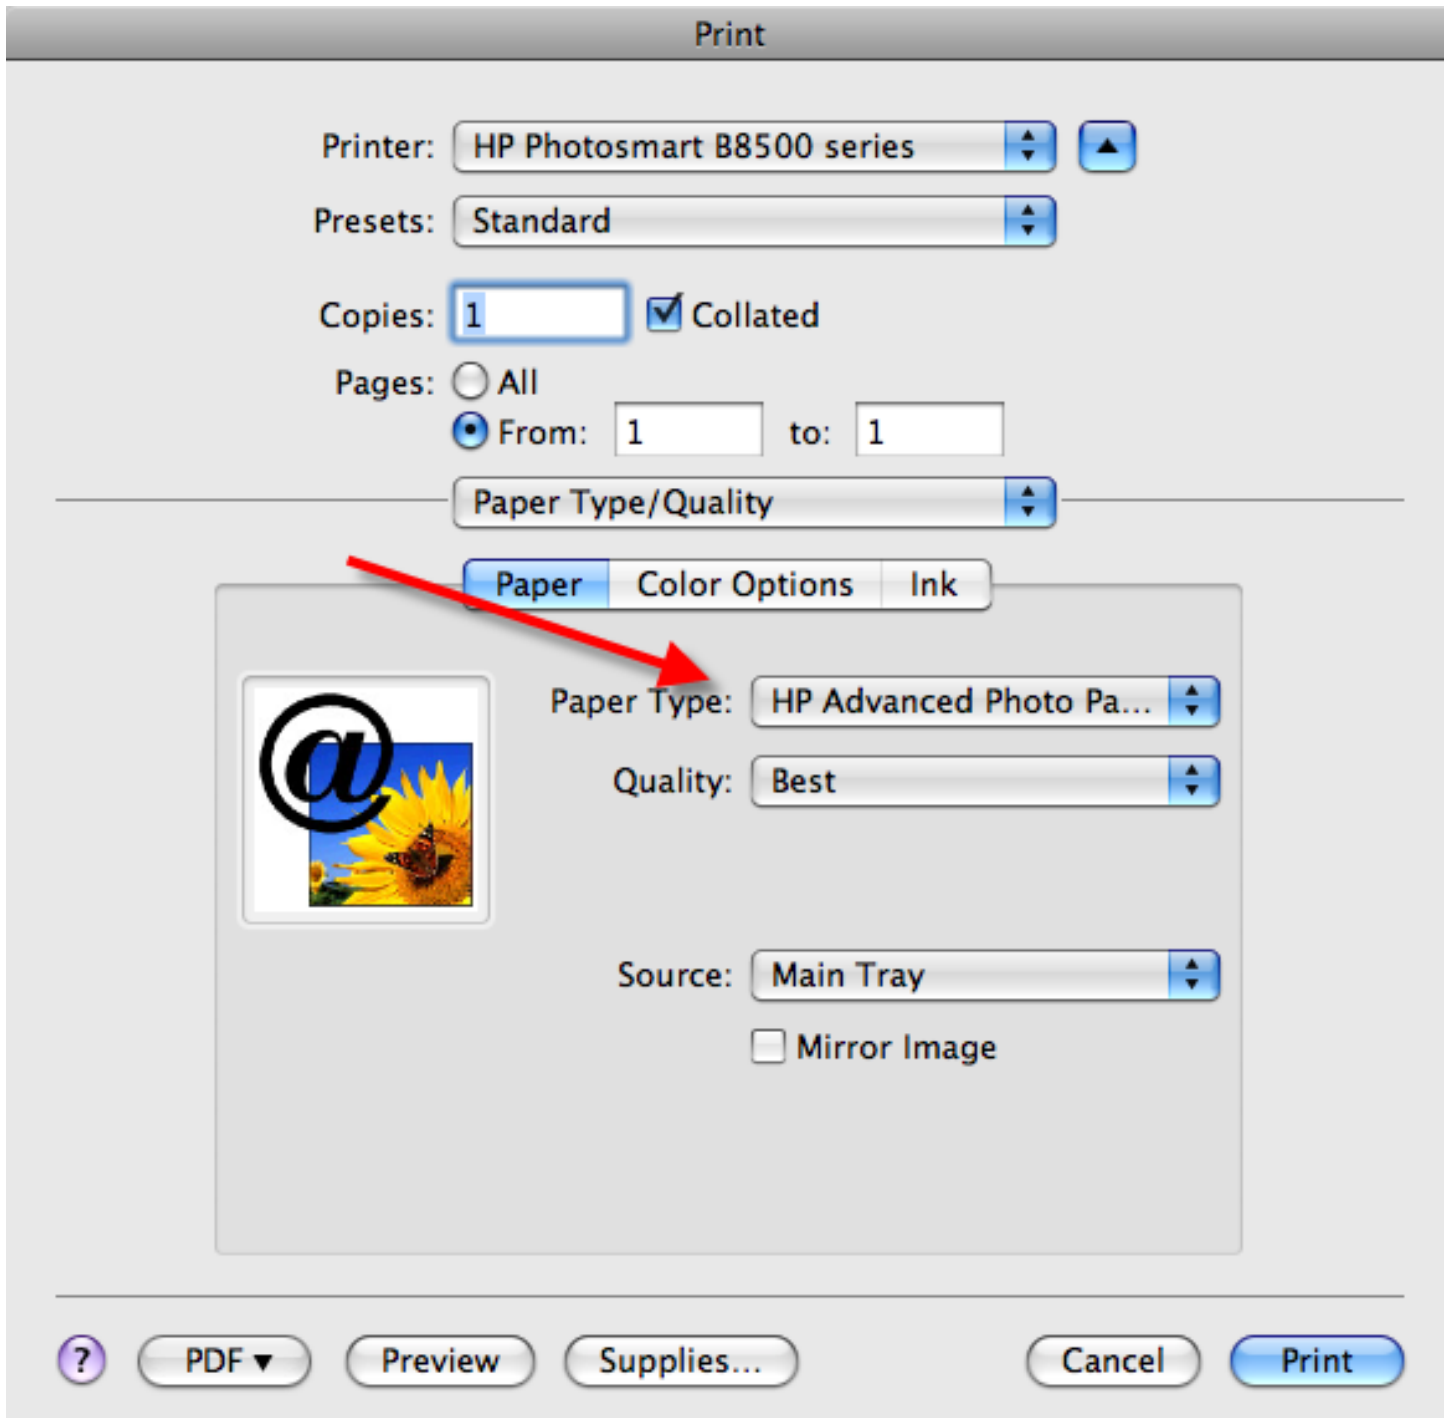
Print

Printer: HP Photosmart B8500 series

Presets: Standard

Copies: 1 Collated

Pages: All

From: 1 to: 1

Paper Type/Quality

Paper Color Options Ink

@

Paper Type: HP Advanced Photo Pa...

Quality: Best

Source: Main Tray

Mirror Image

? PDF ▾ Preview Supplies... Cancel Print